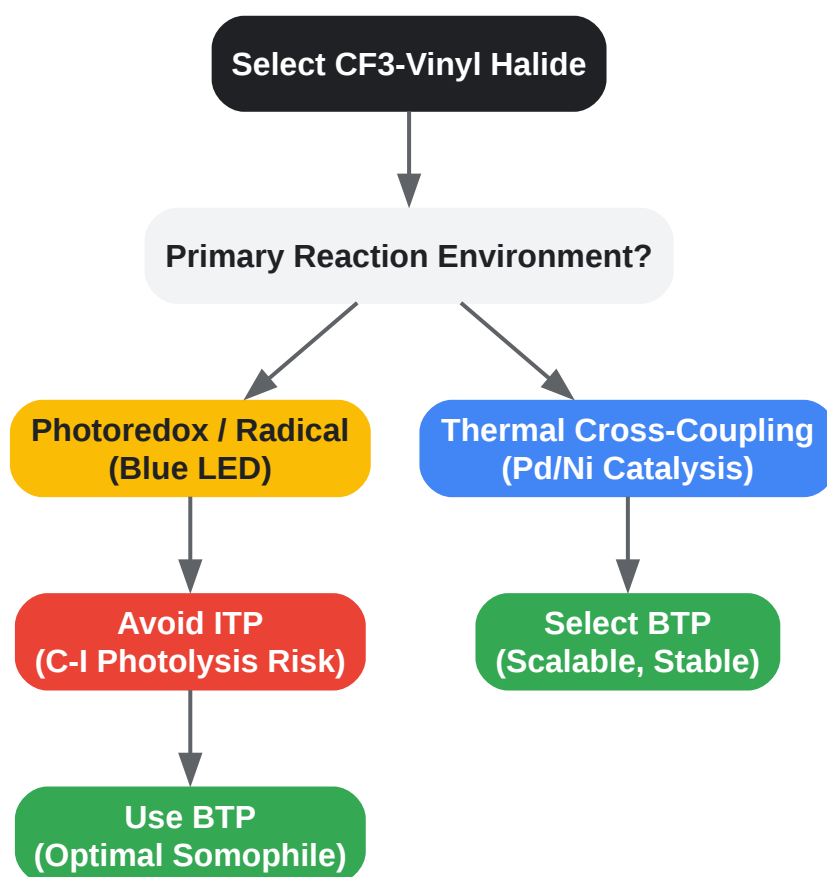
Select CF3-Vinyl Halide

Primary Reaction Environment?

Photoredox / Radical
(Blue LED)

Thermal Cross-Coupling
(Pd/Ni Catalysis)

Avoid ITP
(C-I Photolysis Risk)

Select BTP
(Scalable, Stable)

Use BTP
(Optimal Somophile)